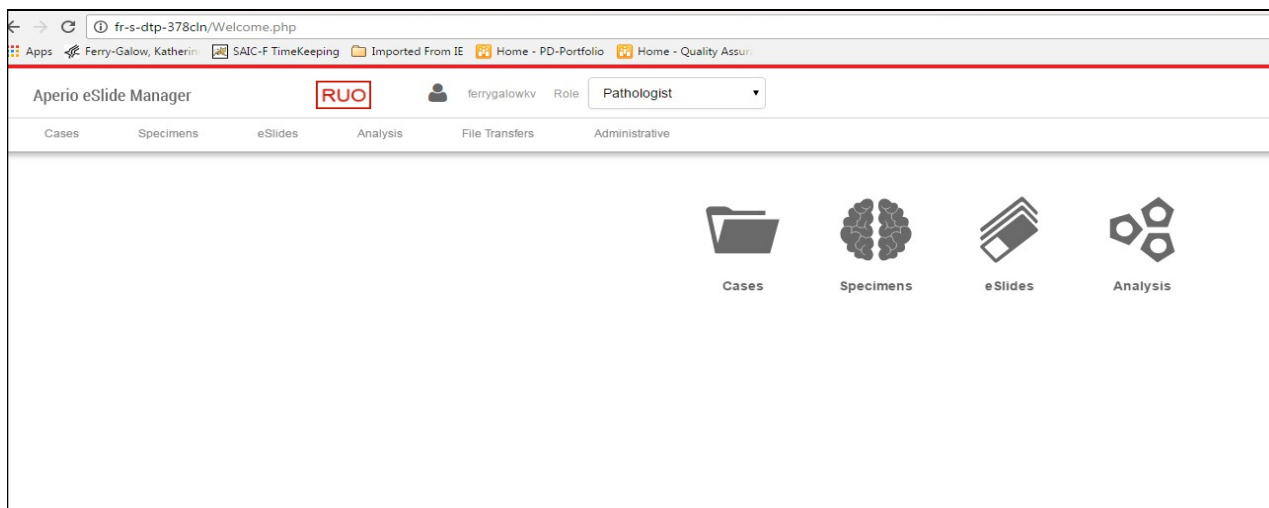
fr-s-dtp-378cln/Welcome.php

Apps Ferry-Galow, Katherin SAIC-F TimeKeeping Imported From IE Home - PD-Portfolio Home - Quality Assur

Aperio eSlide Manager RUO ferrygalowkv Role Pathologist

Cases Specimens eSlides Analysis File Transfers Administrative

Cases Specimens eSlides Analysis